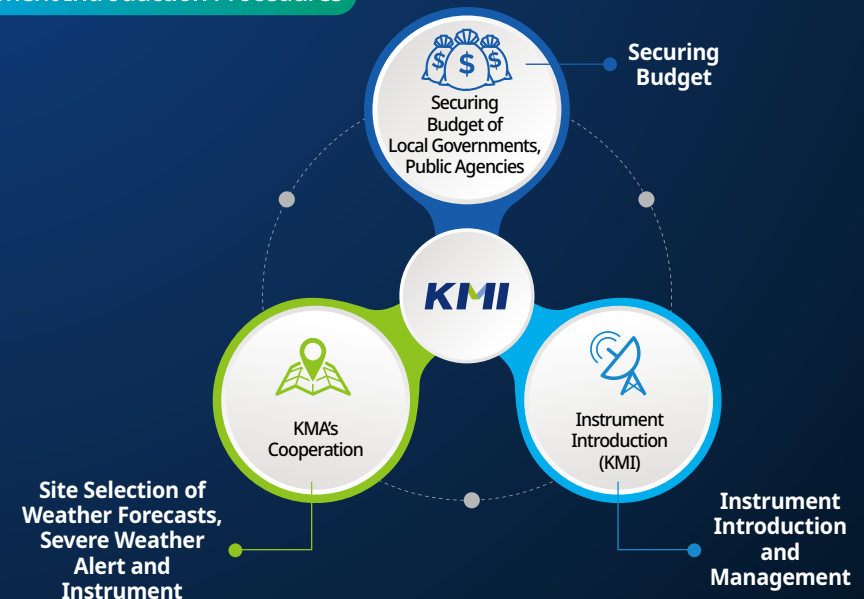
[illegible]

Securing Budget of Local Governments, Public Agencies

Securing Budget

KMI

KMA's Cooperation

Instrument Introduction (KMI)

Site Selection of Weather Forecasts, Severe Weather Alert and Instrument

Instrument Introduction and Management